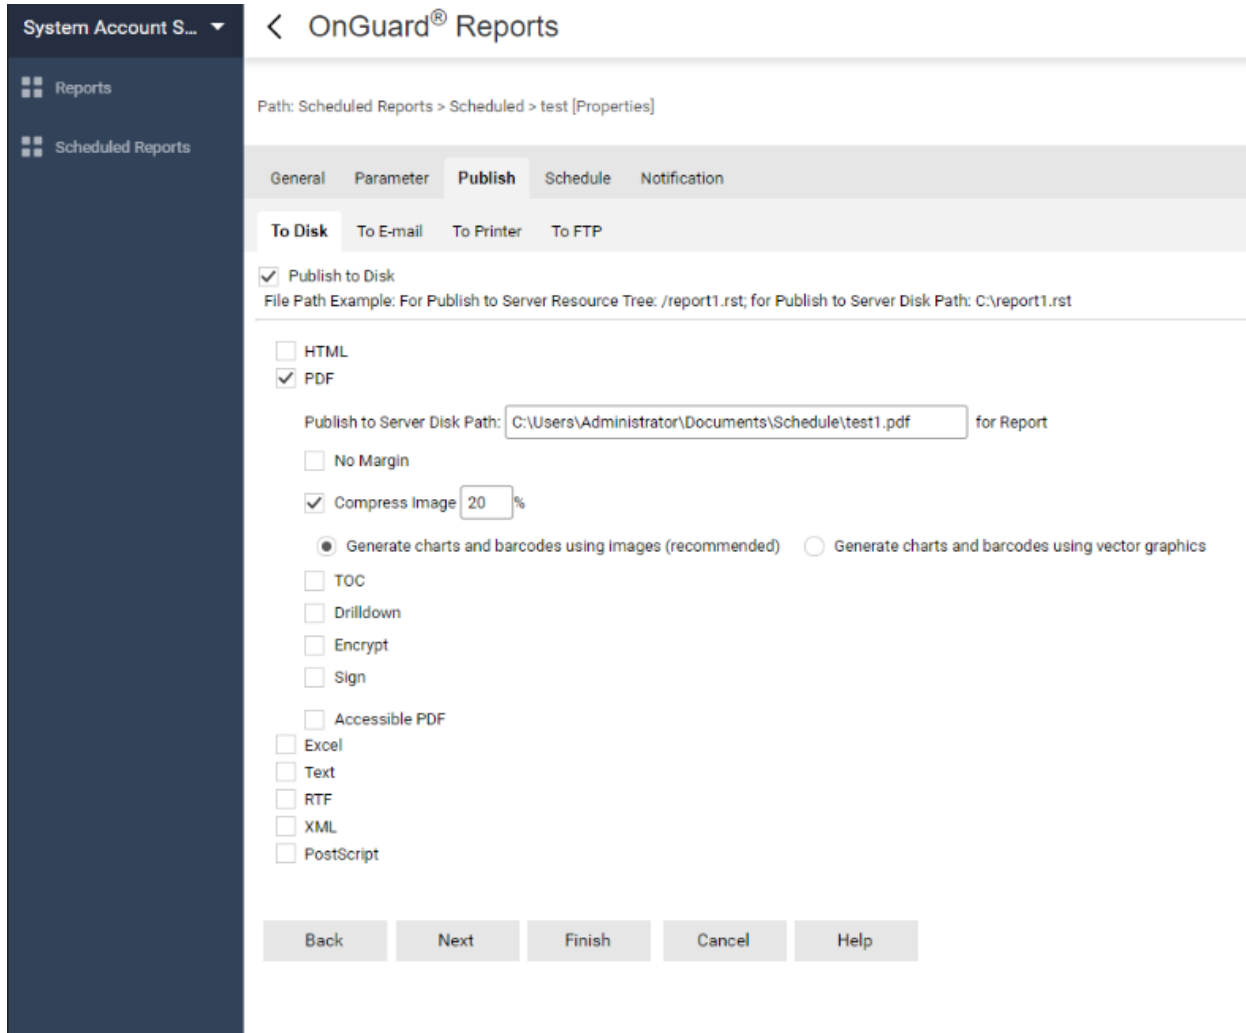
System Account S...

Reports

Scheduled Reports

OnGuard® Reports

Path: Scheduled Reports > Scheduled > test [Properties]

General Parameter Publish Schedule Notification

To Disk To E-mail To Printer To FTP

Publish to Disk
File Path Example: For Publish to Server Resource Tree: /report1.rst; for Publish to Server Disk Path: C:\report1.rst

HTML
PDF

Publish to Server Disk Path: C:\Users\Administrator\Documents\Schedule\test1.pdf for Report

No Margin

Compress Image 20 %

Generate charts and barcodes using images (recommended) Generate charts and barcodes using vector graphics

TOC
Drilldown
Encrypt
Sign

Accessible PDF
Excel
Text
RTF
XML
PostScript

Back Next Finish Cancel Help